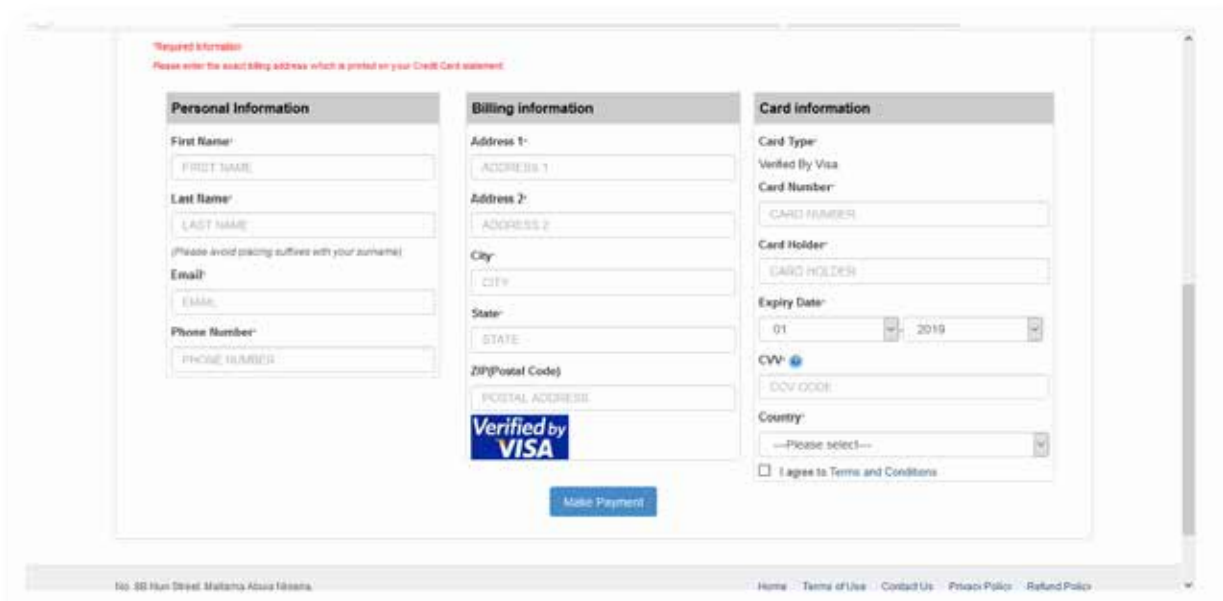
*Required Information
Please enter the exact billing address which is printed on your Credit Card statement.

Personal Information

First Name*
FIRST NAME

Last Name*
LAST NAME

(Please avoid placing suffixes with your surname)

Email*
EMAIL

Phone Number*
PHONE NUMBER

Billing information

Address 1*
ADDRESS 1

Address 2*
ADDRESS 2

City*
CITY

State*
STATE

ZIP(Postal Code)
POSTAL ADDRESS

Verified by VISA

Card information

Card Type*
Verified By Visa

Card Number*
CARD NUMBER

Card Holder*
CARD HOLDER

Expiry Date*
01 - 2019

CVV*
CCV CODE

Country*
---Please select---

I agree to Terms and Conditions

Make Payment

No. 88 Hun Street, Maitama Abuja Nigeria.

Home Terms of Use Contact Us Privacy Policy Refund Policy